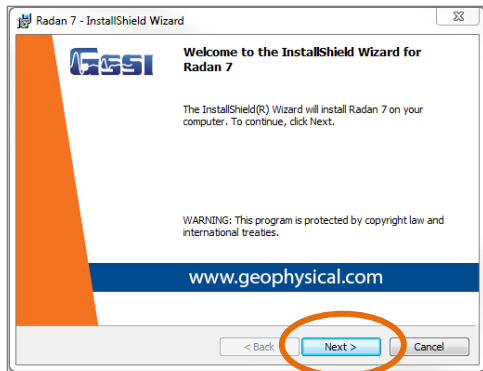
Radan 7 - InstallShield Wizard

GSSI

Welcome to the InstallShield Wizard for Radan 7

The InstallShield(R) Wizard will install Radan 7 on your computer. To continue, click Next.

WARNING: This program is protected by copyright law and international treaties.

www.geophysical.com

< Back

Next >

Cancel